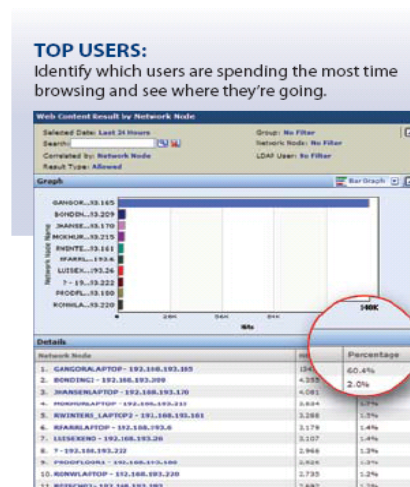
TOP USERS:
Identify which users are spending the most time browsing and see where they're going.

Web Content Result by Network Node

Selected Date: Last 24 Hours
Search:
Correlated by: Network Node
Result Type: Allowed

Group: No Filter
Network Node: No Filter
LDAP User: No Filter

Graph

Bar Graph

GANGOR...93.165
BONDIN...3.209
JHANSE...93.170
MOKHUR...3.215
RWINTE...3.161
RFARRL...193.6
LUISEX...93.26
? - 19...93.222
PRODFL...3.100
RONWLA...3.220

Network Node Name

0 28K 56K 84K 140K

Hits

Details

| Network Node | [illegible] | Percentage |
|---|---|---|
| 1. GANGORALAPTOP - 192.168.193.165 | 154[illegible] | 60.4% |
| 2. BONDINGI - 192.168.193.209 | 4,355 | 2.0% |
| 3. JHANSENLAPTOP - 192.168.193.170 | 4,081 | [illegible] |
| 4. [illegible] - 192.168.193.215 | 3,834 | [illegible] |
| 5. RWINTERS_LAPTOP2 - 192.168.193.161 | 3,288 | 1.5% |
| 6. RFARRLAPTOP - 192.168.193.6 | 3,179 | 1.4% |
| 7. LUISEXENO - 192.168.193.26 | 3,107 | 1.4% |
| 8. ? - 192.168.193.222 | 2,966 | 1.3% |
| 9. PRODFLOOR1 - 192.168.193.100 | 2,826 | 1.3% |
| 10. RONWLAPTOP - 192.168.193.220 | 2,735 | 1.2% |
| 11. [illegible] | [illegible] | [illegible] |